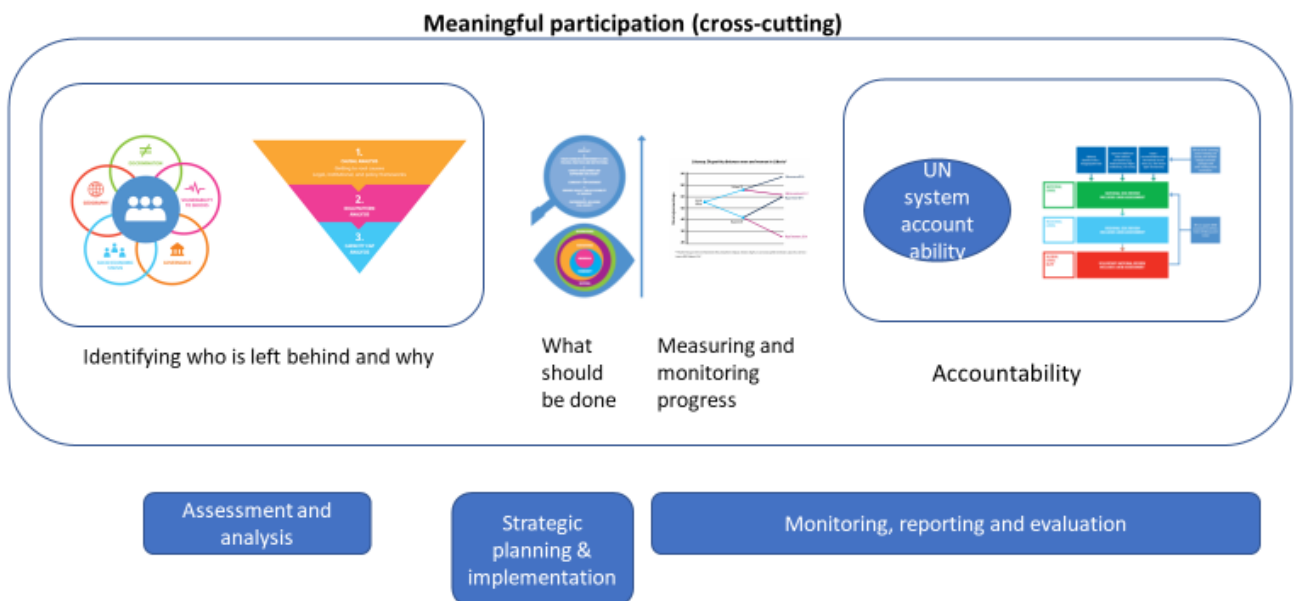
Meaningful participation (cross-cutting)

DISCRIMINATION

GEOGRAPHY

VULNERABILITY TO SHOCKS

SOCIO-ECONOMIC STATUS

GOVERNANCE

1.

2.

3.

UN system account ability

Identifying who is left behind and why

What should be done

Measuring and monitoring progress

Accountability

Assessment and analysis

Strategic planning & implementation

Monitoring, reporting and evaluation